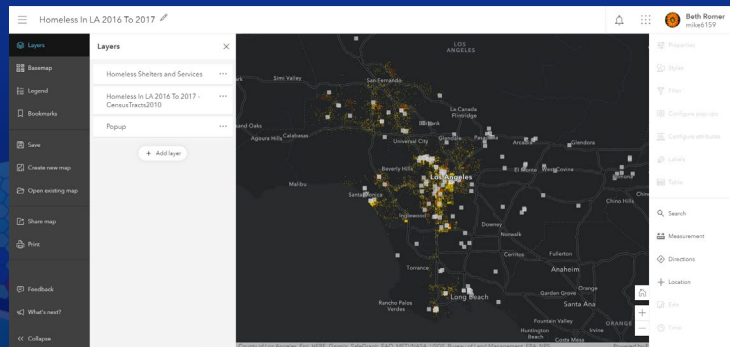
Homeless In LA 2016 To 2017

Beth Romer
mike6159

Layers
Basemap
Legend
Bookmarks
Save
Create new map
Open existing map
Share map
Print
Feedback
What's next?
Collapse

Layers

Homeless Shelters and Services
Homeless In LA 2016 To 2017 - CensusTracts2010
Popup

+ Add layer

LOS ANGELES
Simi Valley
San Fernando
Santa Clarita
La Canada Flintridge
Thousand Oaks
Calabasas
Agoura Hills
Burbank
Glendale
Universal City
Pasadena
Beverly Hills
Los Angeles
El Monte
Malibu
Santa Monica
Inglewood
Downey
Torrance
Cerritos
Fullerton
Anaheim
Rancho Palos Verdes
Long Beach
Garden Grove
Santa Ana
Huntington Beach
Irvine
Westminster

Properties
Styles
Filter
Configure pop-ups
Configure attributes
Labels
Table
Search
Measurement
Directions
Location
Edit
Time